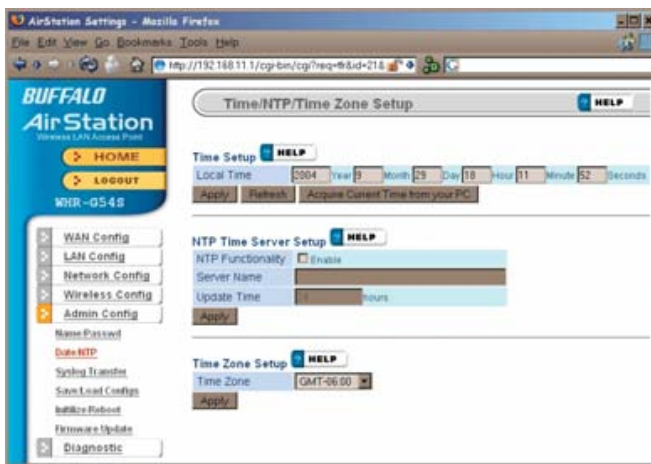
AirStation Settings - Mozilla Firefox

File Edit View Go Bookmarks Tools Help

http://192.168.11.1/cgi-bin/cgi?req=fr&id=21&

BUFFALO
AirStation
Wireless LAN Access Point

HOME
LOGOUT
WHR-G54S

WAN Config
LAN Config
Network Config
Wireless Config
Admin Config
Name Passwd
Date NTP
Syslog Transfer
Save Load Configs
Initialize Reboot
Firmware Update
Diagnostic

Time/NTP/Time Zone Setup
HELP

Time Setup HELP

| Local Time | 2004 Year 9 Month 29 Day 18 Hour 11 Minute 52 Seconds |
|---|---|

Apply Refresh Acquire Current Time from your PC

NTP Time Server Setup HELP

| NTP Functionality | Enable |
|---|---|
| Server Name | |
| Update Time | hours |

Apply

Time Zone Setup HELP

| Time Zone | GMT-06:00 |
|---|---|

Apply